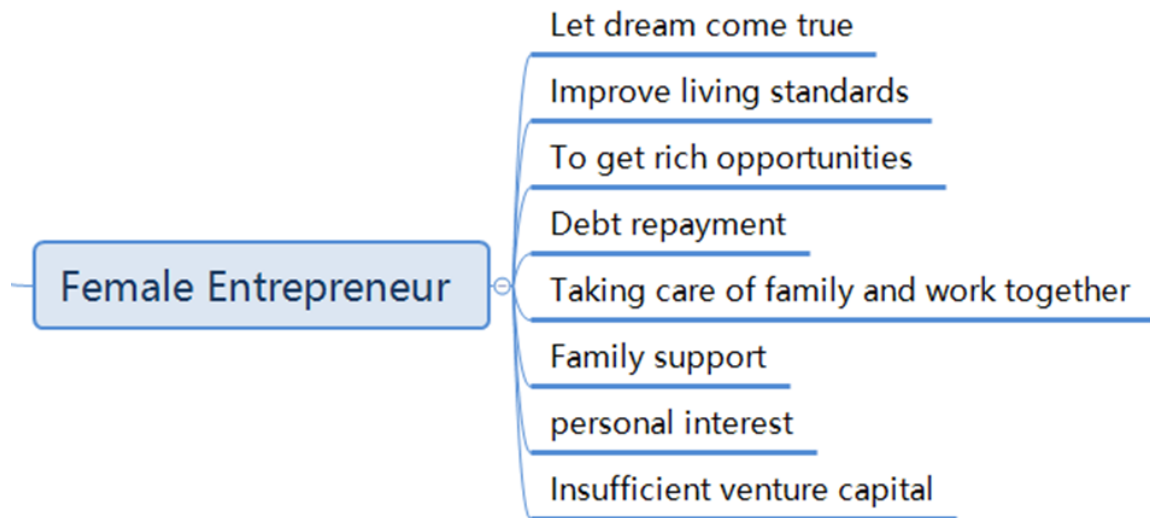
Female Entrepreneur

Let dream come true

Improve living standards

To get rich opportunities

Debt repayment

Taking care of family and work together

Family support

personal interest

Insufficient venture capital